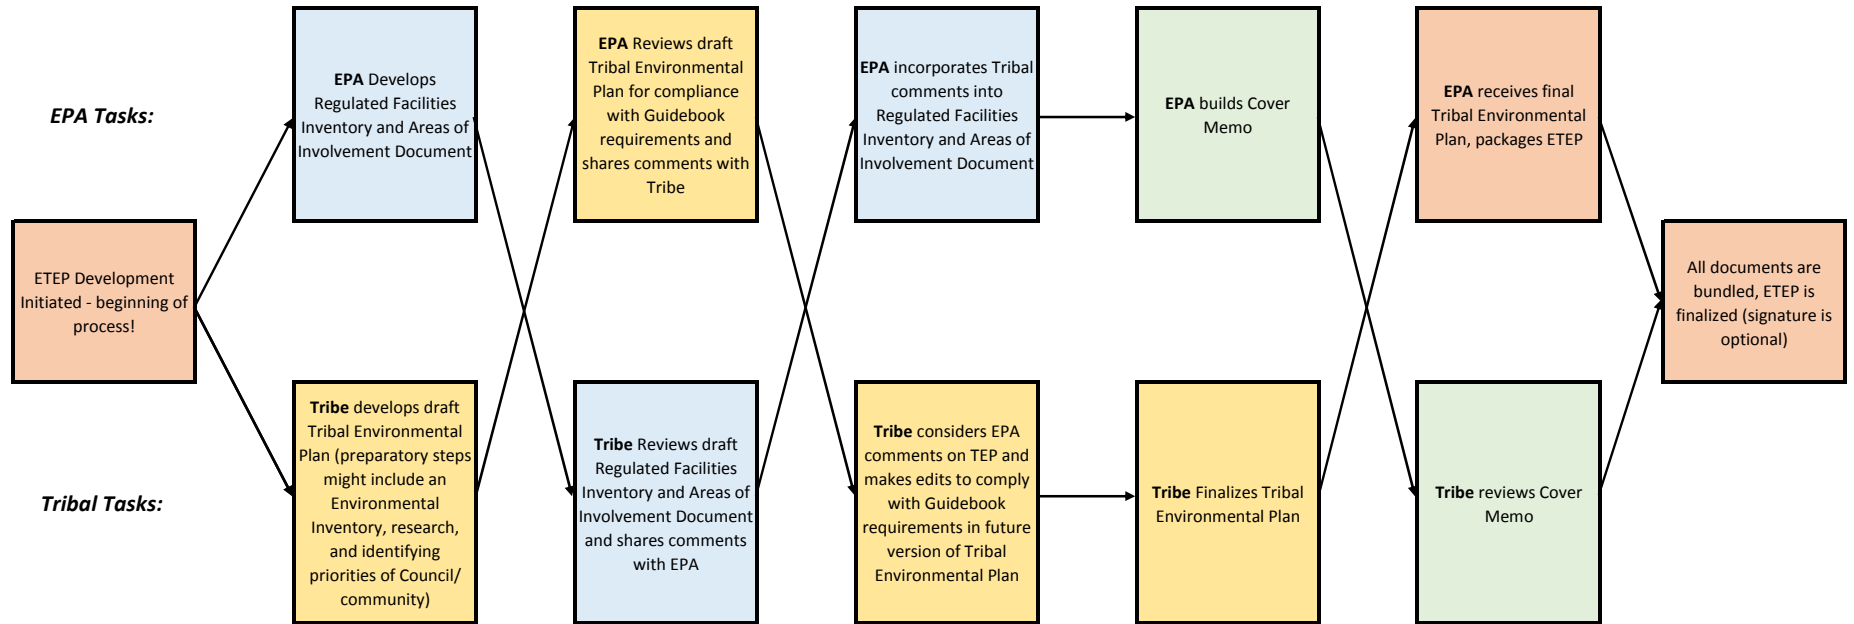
EPA Tasks:

Tribal Tasks:

ETEP Development Initiated - beginning of process!

EPA Develops Regulated Facilities Inventory and Areas of Involvement Document

Tribe develops draft Tribal Environmental Plan (preparatory steps might include an Environmental Inventory, research, and identifying priorities of Council/ community)

EPA Reviews draft Tribal Environmental Plan for compliance with Guidebook requirements and shares comments with Tribe

Tribe Reviews draft Regulated Facilities Inventory and Areas of Involvement Document and shares comments with EPA

EPA incorporates Tribal comments into Regulated Facilities Inventory and Areas of Involvement Document

Tribe considers EPA comments on TEP and makes edits to comply with Guidebook requirements in future version of Tribal Environmental Plan

EPA builds Cover Memo

Tribe Finalizes Tribal Environmental Plan

EPA receives final Tribal Environmental Plan, packages ETEP

Tribe reviews Cover Memo

All documents are bundled, ETEP is finalized (signature is optional)